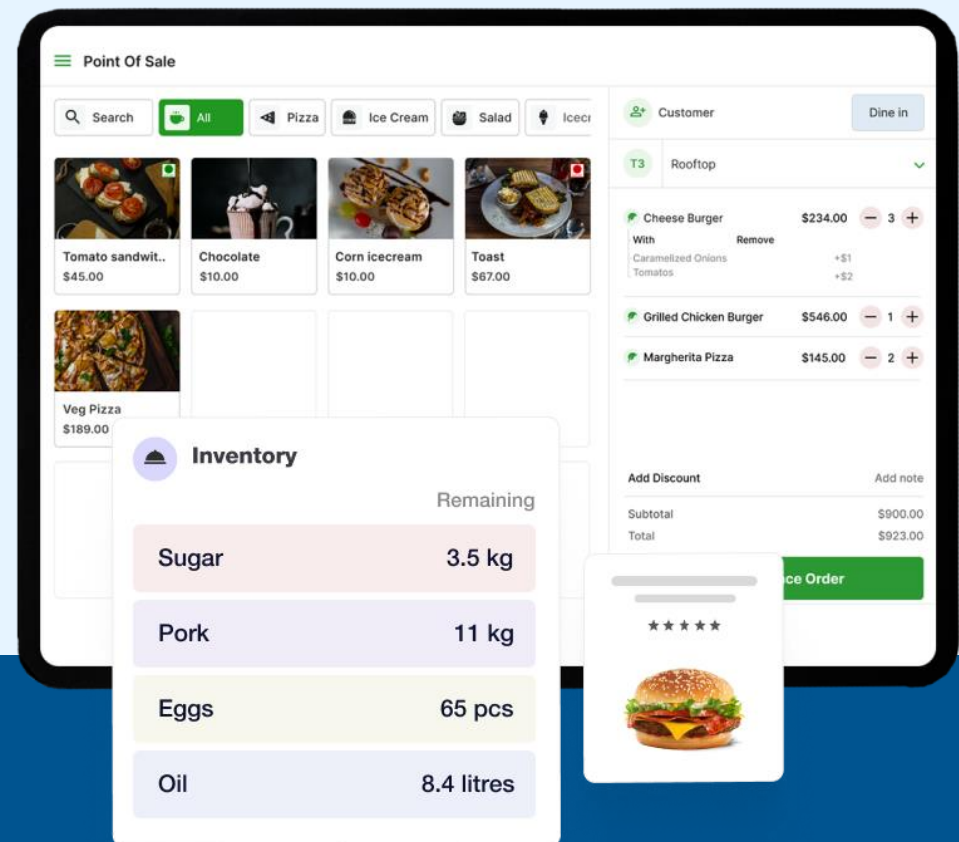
Point Of Sale

Search All Pizza Ice Cream Salad Icec

Tomato sandwit..
$45.00

Chocolate
$10.00

Corn icecream
$10.00

Toast
$67.00

Veg Pizza
$189.00

Customer Dine in

T3 Rooftop

Cheese Burger $234.00 − 3 +
With Remove
Caramelized Onions +$1
Tomatos +$2

Grilled Chicken Burger $546.00 − 1 +

Margherita Pizza $145.00 − 2 +

Add Discount Add note

Subtotal $900.00
Total $923.00

ce Order

Inventory

Remaining

| | |
|---|---|
| Sugar | 3.5 kg |
| Pork | 11 kg |
| Eggs | 65 pcs |
| Oil | 8.4 litres |

★★★★★